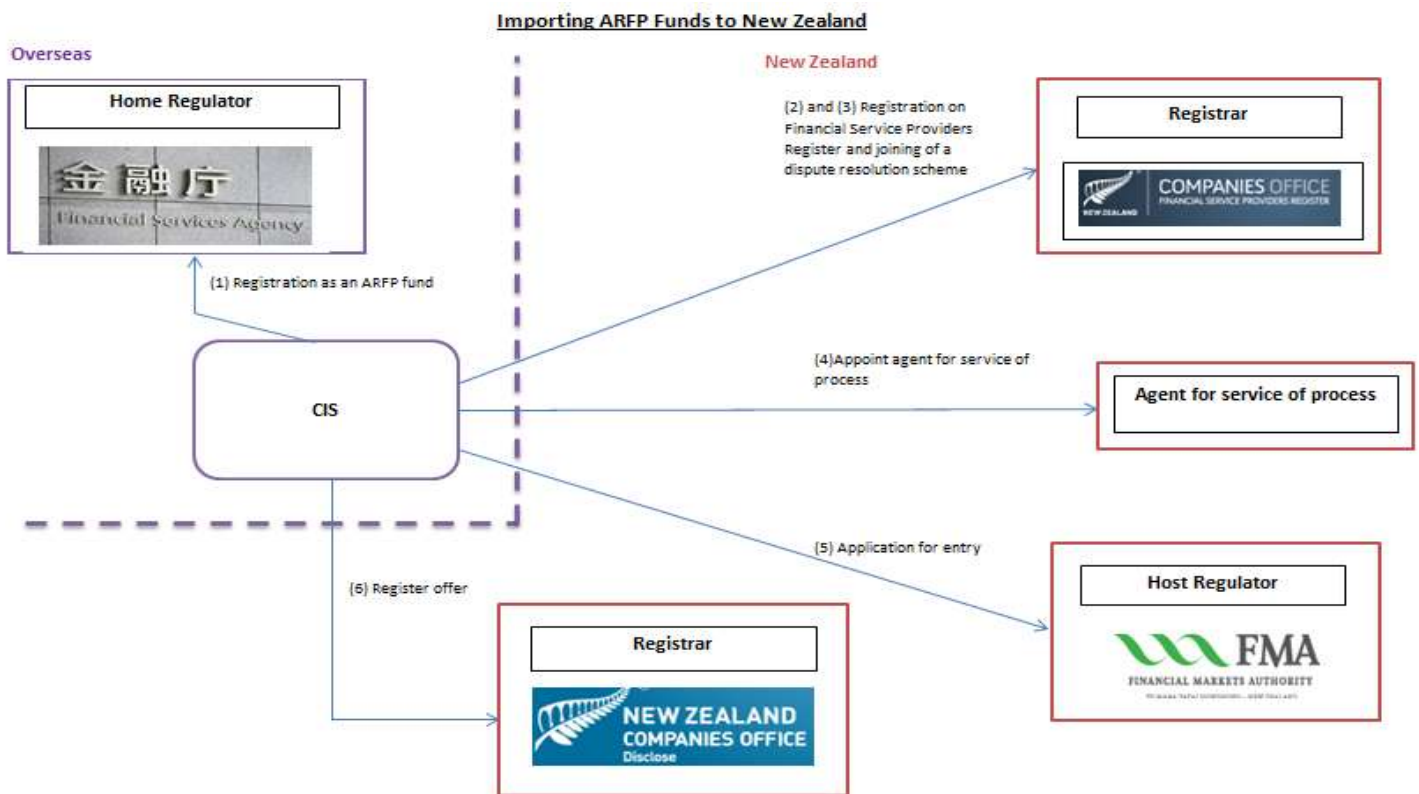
Importing ARFP Funds to New Zealand

Overseas

New Zealand

Home Regulator

金融庁
Financial Services Agency

(1) Registration as an ARFP fund

CIS

(2) and (3) Registration on Financial Service Providers Register and joining of a dispute resolution scheme

Registrar

NEW ZEALAND COMPANIES OFFICE FINANCIAL SERVICE PROVIDERS REGISTER

(4)Appoint agent for service of process

Agent for service of process

(5) Application for entry

Host Regulator

FMA
FINANCIAL MARKETS AUTHORITY
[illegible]

(6) Register offer

Registrar

NEW ZEALAND COMPANIES OFFICE Disclose